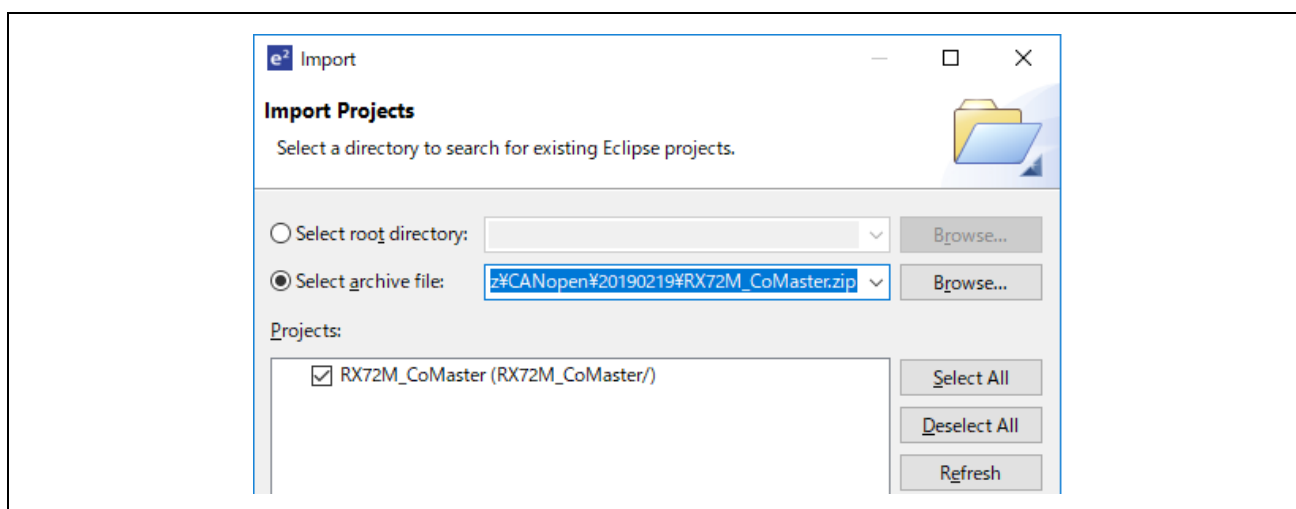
e² Import

Import Projects

Select a directory to search for existing Eclipse projects.

Select root directory:

Browse...

Select archive file: z¥CANopen¥20190219¥RX72M_CoMaster.zip

Browse...

Projects:

RX72M_CoMaster (RX72M_CoMaster/)

Select All

Deselect All

Refresh